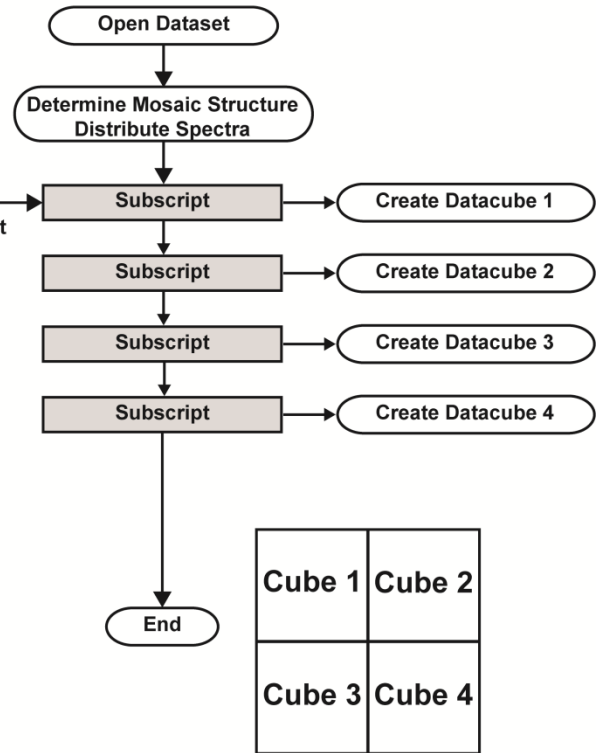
Open Dataset

Determine Mosaic Structure
Distribute Spectra

t

Subscript

Create Datacube 1

Subscript

Create Datacube 2

Subscript

Create Datacube 3

Subscript

Create Datacube 4

End

| Cube 1 | Cube 2 |
|---|---|
| Cube 3 | Cube 4 |